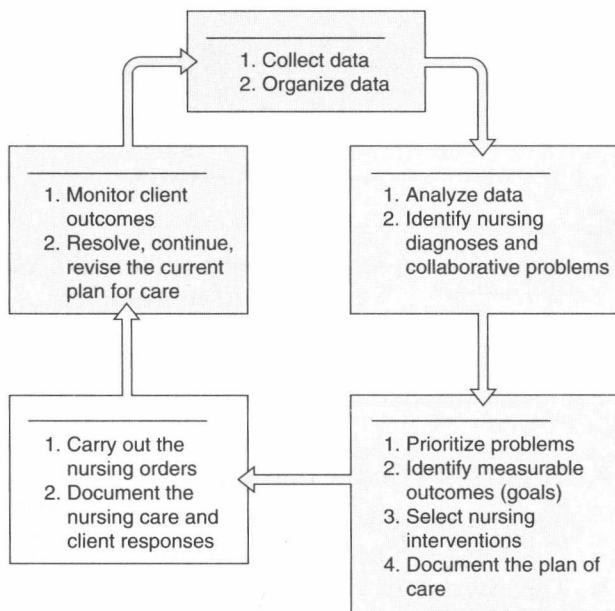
1. Collect data
2. Organize data

1. Analyze data
2. Identify nursing diagnoses and collaborative problems

1. Prioritize problems
2. Identify measurable outcomes (goals)
3. Select nursing interventions
4. Document the plan of care

1. Carry out the nursing orders
2. Document the nursing care and client responses

1. Monitor client outcomes
2. Resolve, continue, revise the current plan for care